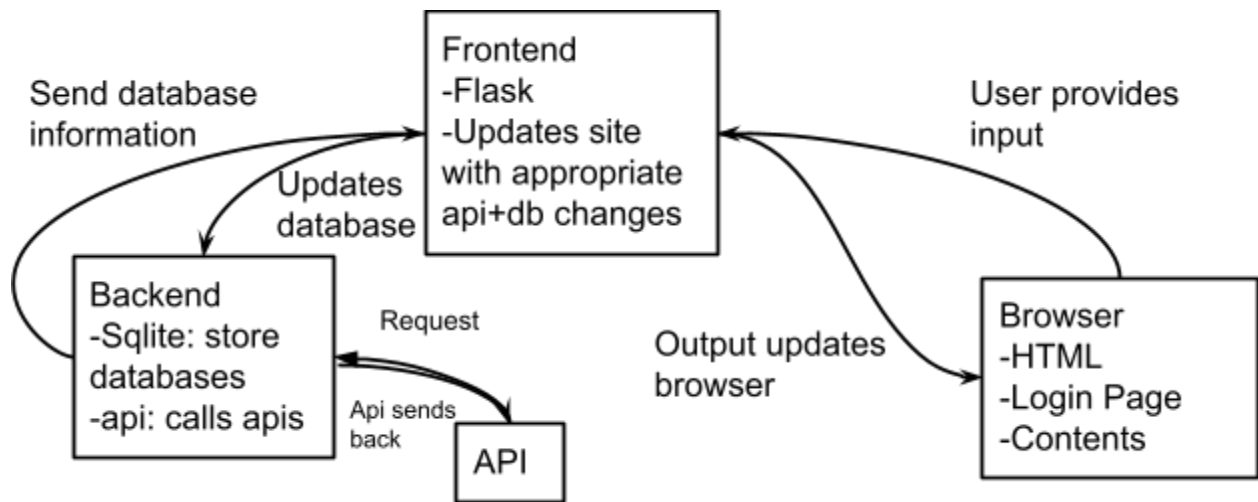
Send database information

Frontend
-Flask
-Updates site with appropriate api+db changes

User provides input

Updates database

Backend
-Sqlite: store databases
-api: calls apis

Request

Api sends back

API

Output updates browser

Browser
-HTML
-Login Page
-Contents